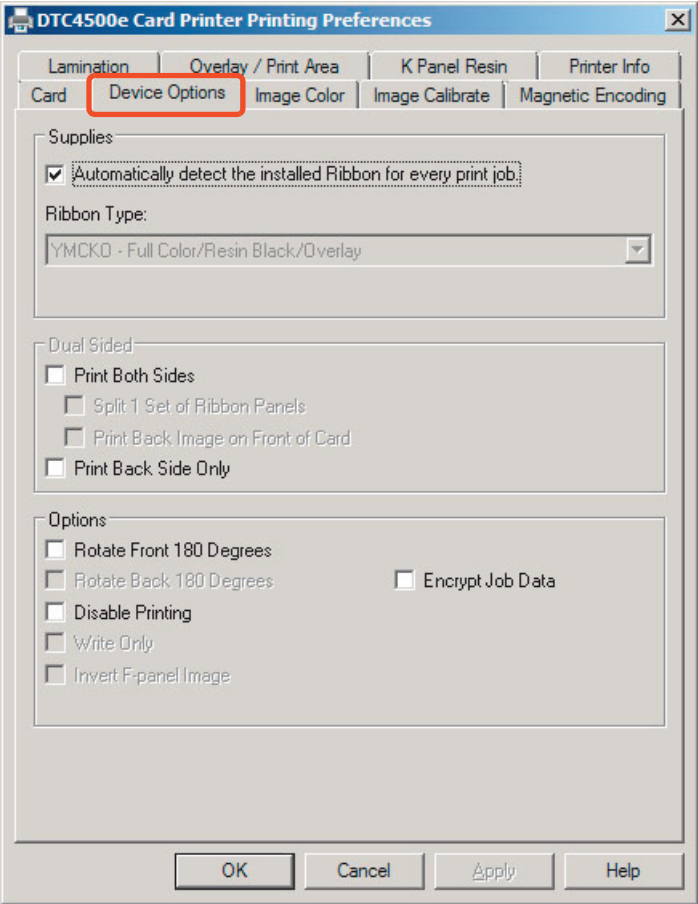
DTC4500e Card Printer Printing Preferences

Lamination
Overlay / Print Area
K Panel Resin
Printer Info
Card
Device Options
Image Color
Image Calibrate
Magnetic Encoding

Supplies

Automatically detect the installed Ribbon for every print job.

Ribbon Type:

YMCKO - Full Color/Resin Black/Overlay

Dual Sided

Print Both Sides
Split 1 Set of Ribbon Panels
Print Back Image on Front of Card
Print Back Side Only

Options

Rotate Front 180 Degrees
Rotate Back 180 Degrees
Encrypt Job Data
Disable Printing
Write Only
Invert F-panel Image

OK
Cancel
Apply
Help